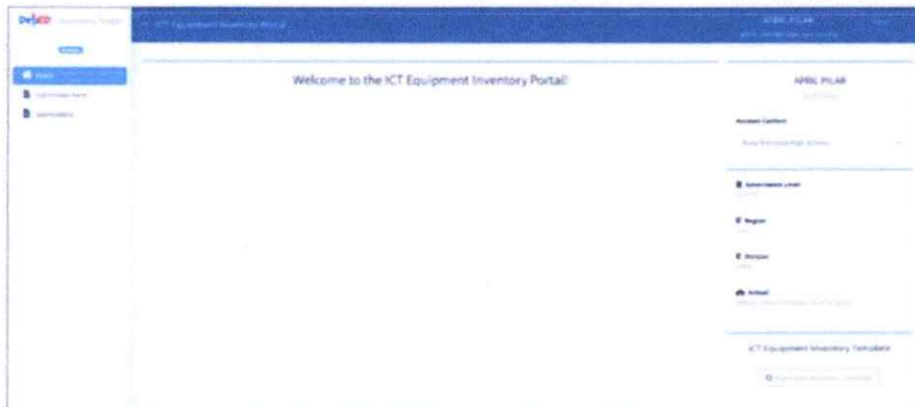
DepED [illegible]

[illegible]

Home

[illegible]

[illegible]

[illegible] ICT Equipment Inventory Portal

APRIL PILAR

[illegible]

Welcome to the ICT Equipment Inventory Portal!

APRIL PILAR

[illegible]

Account Context

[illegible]

Governance Level

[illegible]

Region

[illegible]

Division

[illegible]

School

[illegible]

ICT Equipment Inventory Template

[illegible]